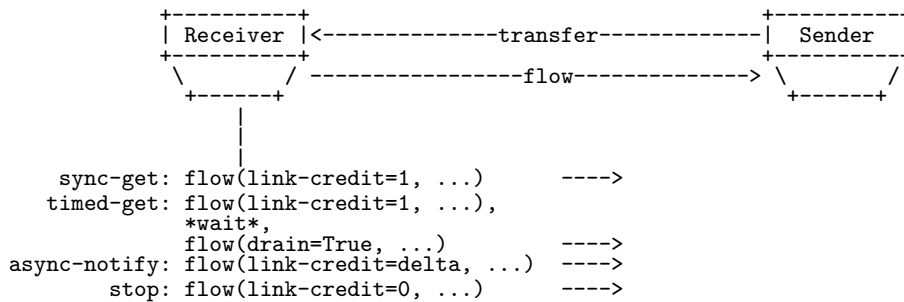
Receiver <--------------transfer------------- Sender

-----------------flow-------------->

sync-get: flow(link-credit=1, ...) ---->
timed-get: flow(link-credit=1, ...),
*wait*,
flow(drain=True, ...) ---->
async-notify: flow(link-credit=delta, ...) ---->
stop: flow(link-credit=0, ...) ---->